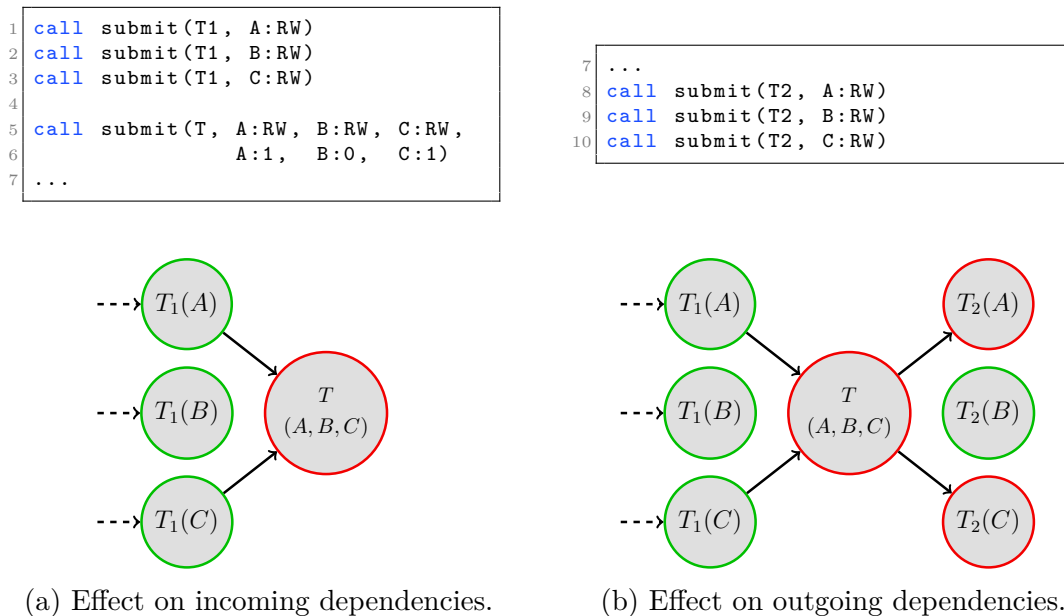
1 call submit(T1, A:RW)
2 call submit(T1, B:RW)
3 call submit(T1, C:RW)
4
5 call submit(T, A:RW, B:RW, C:RW,
6 A:1, B:0, C:1)
7 ...

7 ...
8 call submit(T2, A:RW)
9 call submit(T2, B:RW)
10 call submit(T2, C:RW)

$T_1(A)$
$T_1(B)$
$T_1(C)$
$T$
$(A, B, C)$

(a) Effect on incoming dependencies.

$T_1(A)$
$T_1(B)$
$T_1(C)$
$T$
$(A, B, C)$
$T_2(A)$
$T_2(B)$
$T_2(C)$

(b) Effect on outgoing dependencies.